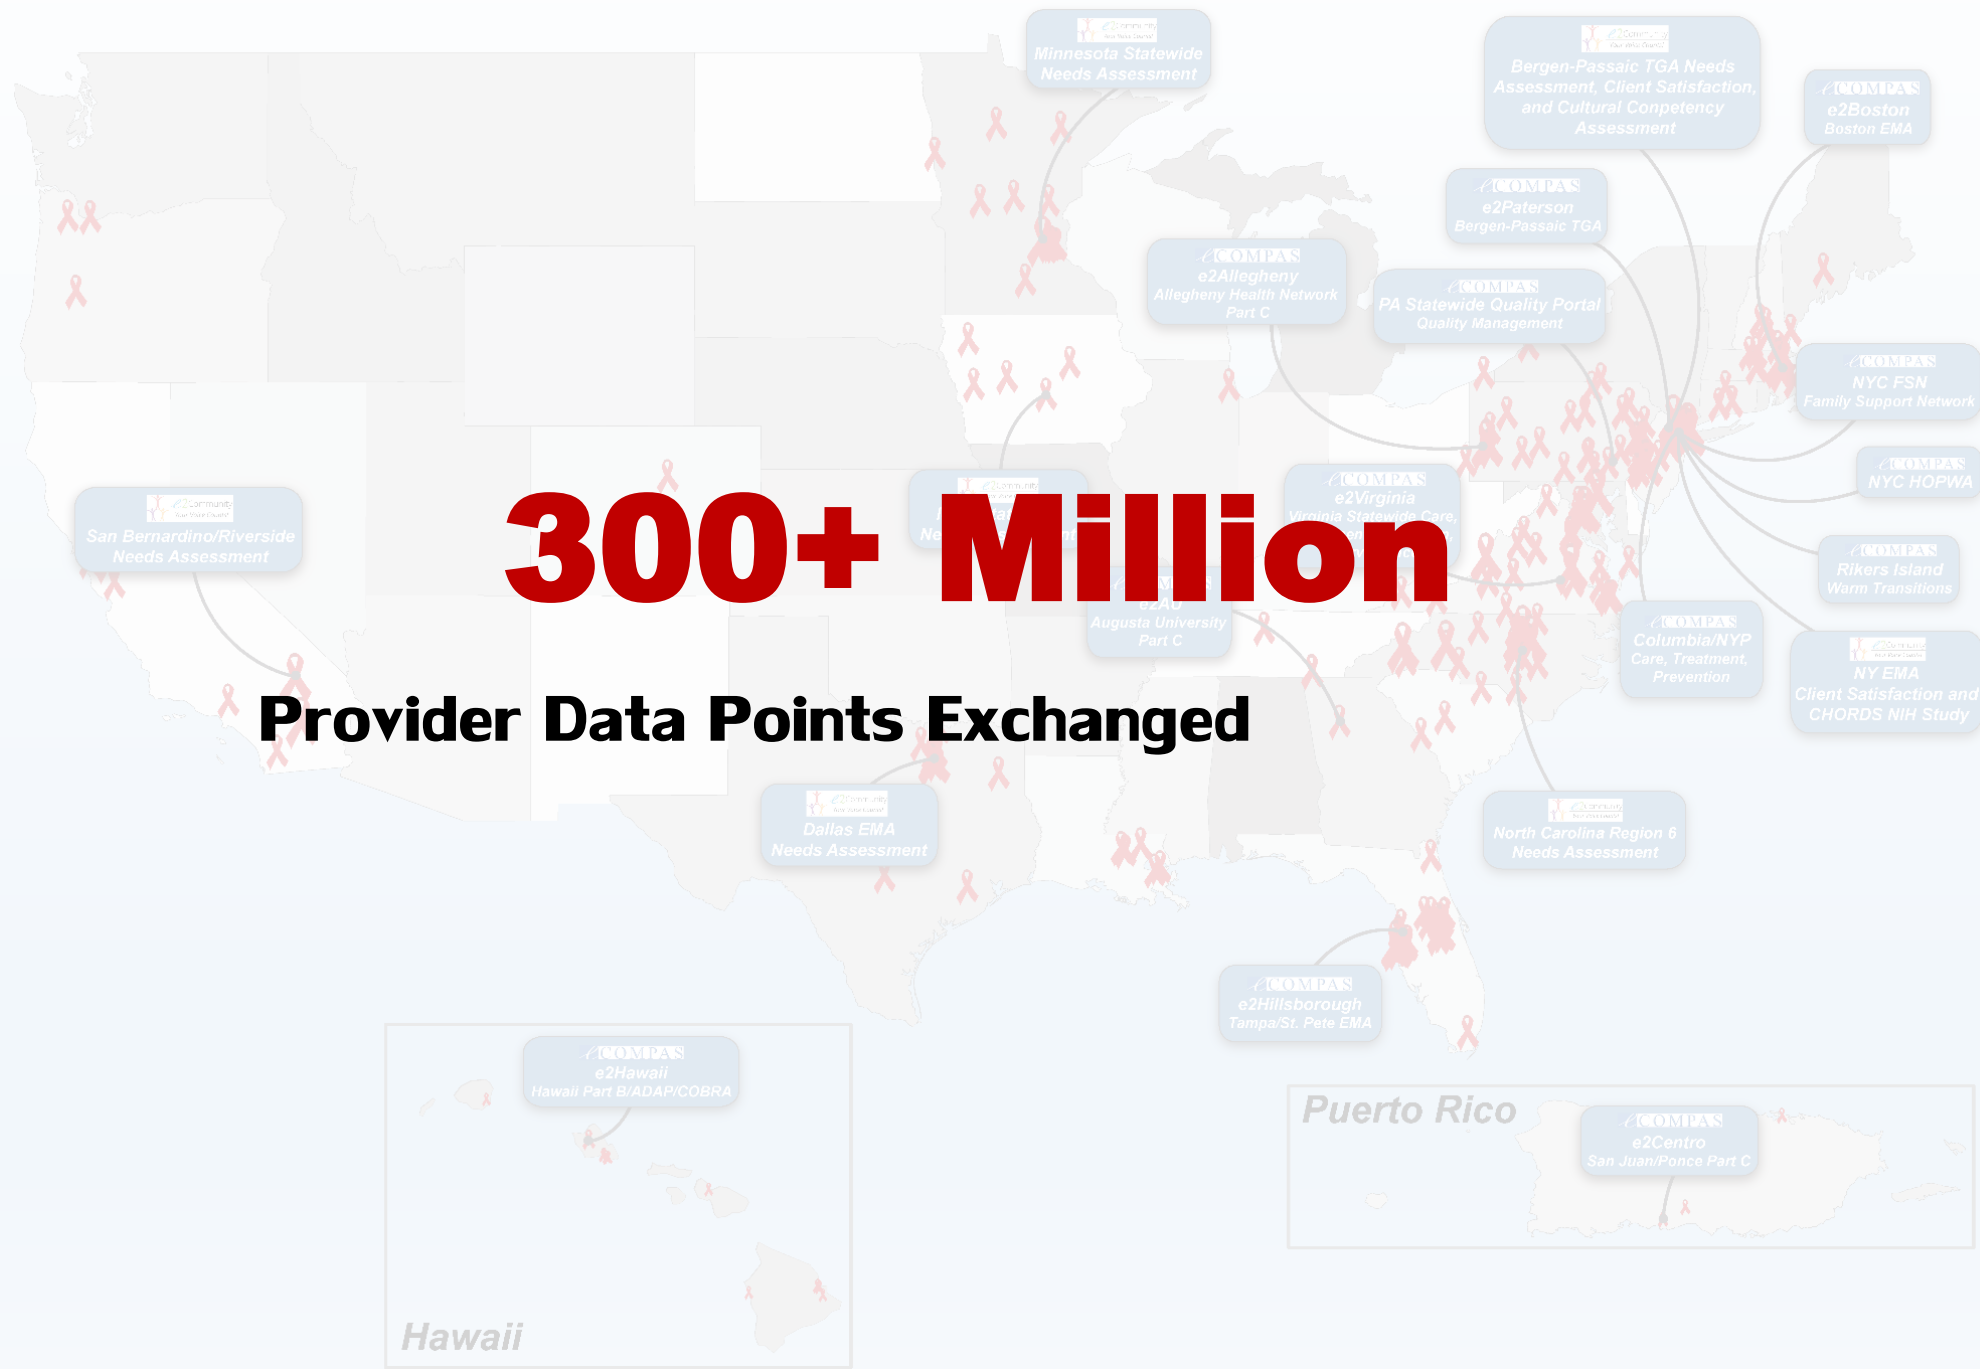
Minnesota Statewide Needs Assessment

Bergen-Passaic TGA Needs Assessment, Client Satisfaction, and Cultural Competency Assessment

eCOMPAS
e2Boston
Boston EMA

eCOMPAS
e2Paterson
Bergen-Passaic TGA

eCOMPAS
e2Allegheny
Allegheny Health Network Part C

eCOMPAS
PA Statewide Quality Portal
Quality Management

eCOMPAS
NYC FSN
Family Support Network

eCOMPAS
NYC HOPWA

San Bernardino/Riverside Needs Assessment

eCOMPAS
e2Virginia
Virginia Statewide Care,

300+ Million

e2AU
Augusta University Part C

eCOMPAS
Rikers Island
Warm Transitions

eCOMPAS
Columbia/NYP
Care, Treatment, Prevention

NY EMA
Client Satisfaction and CHORDS NIH Study

Provider Data Points Exchanged

Dallas EMA Needs Assessment

North Carolina Region 6 Needs Assessment

eCOMPAS
e2Hillsborough
Tampa/St. Pete EMA

eCOMPAS
e2Hawaii
Hawaii Part B/ADAP/COBRA

Puerto Rico

eCOMPAS
e2Centro
San Juan/Ponce Part C

Hawaii